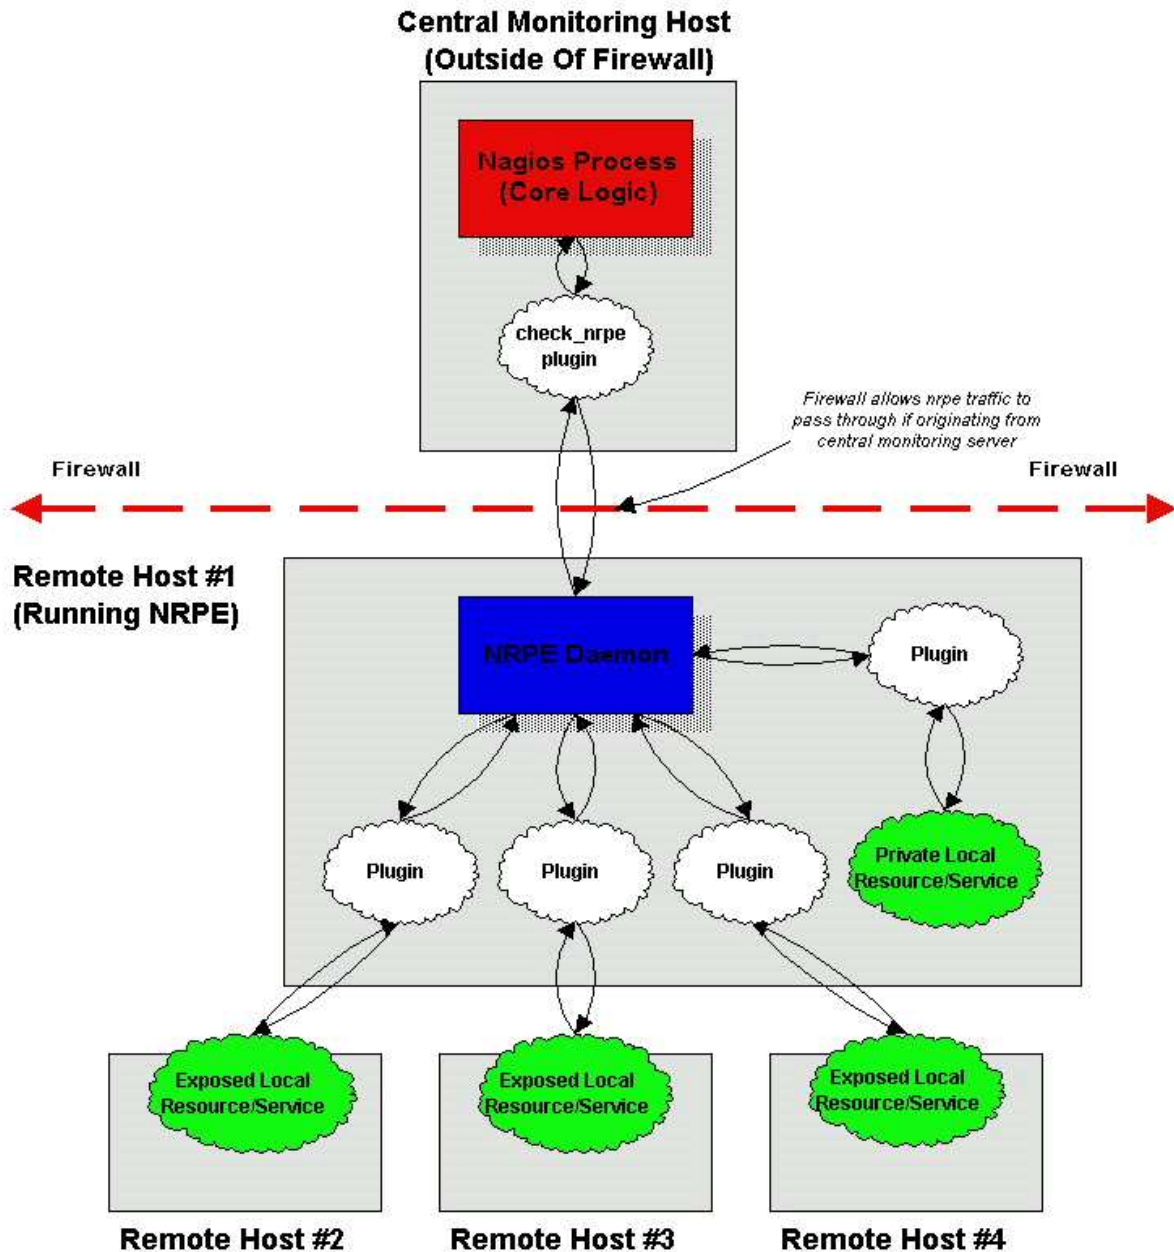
Central Monitoring Host
(Outside Of Firewall)

Nagios Process
(Core Logic)

check_nrpe
plugin

Firewall allows nrpe traffic to pass through if originating from central monitoring server

Firewall

Firewall

Remote Host #1
(Running NRPE)

NRPE Daemon

Plugin

Private Local Resource/Service

Plugin

Plugin

Plugin

Exposed Local Resource/Service

Exposed Local Resource/Service

Exposed Local Resource/Service

Remote Host #2

Remote Host #3

Remote Host #4